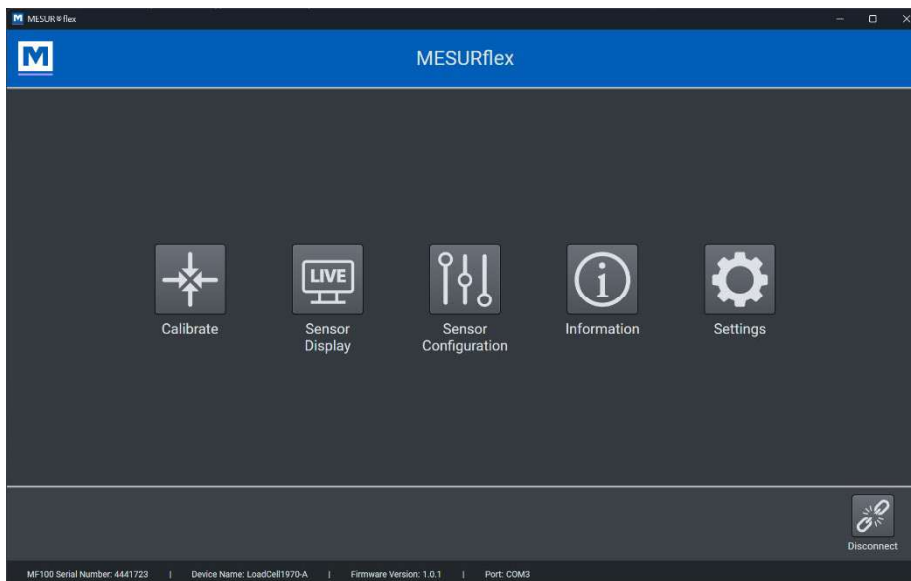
MESUR®flex

M

MESURflex

Calibrate

LIVE

Sensor Display

Sensor Configuration

Information

Settings

Disconnect

MF100 Serial Number: 4441723 | Device Name: LoadCell1970-A | Firmware Version: 1.0.1 | Port: COM3